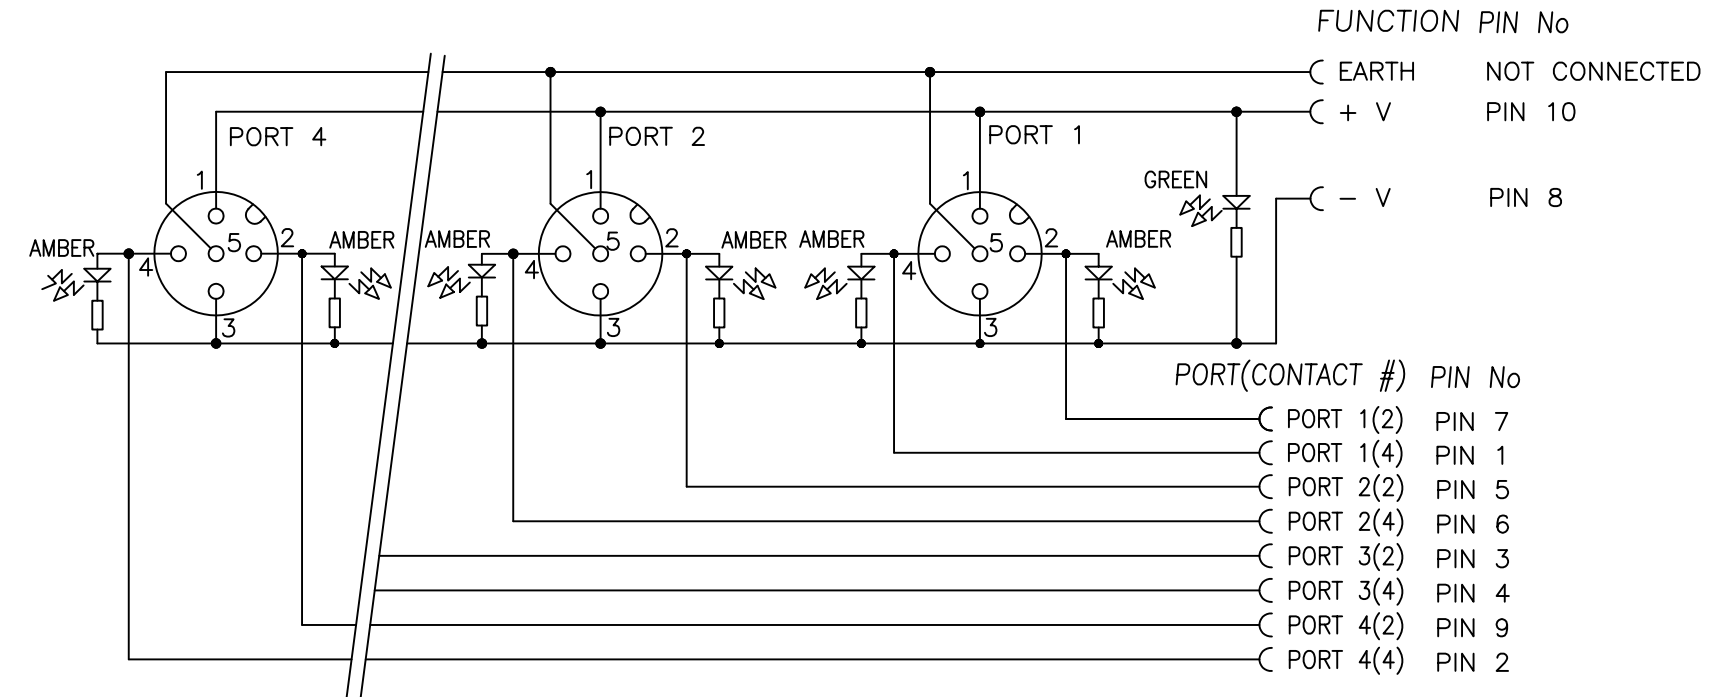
FUNCTION PIN No

| | |
|---|---|
| EARTH | NOT CONNECTED |
| + V | PIN 10 |
| – V | PIN 8 |

PORT 4
PORT 2
PORT 1

1 2 3 4 5
1 2 3 4 5
1 2 3 4 5

GREEN

AMBER AMBER AMBER AMBER AMBER AMBER

PORT(CONTACT #) PIN No

| | |
|---|---|
| PORT 1(2) | PIN 7 |
| PORT 1(4) | PIN 1 |
| PORT 2(2) | PIN 5 |
| PORT 2(4) | PIN 6 |
| PORT 3(2) | PIN 3 |
| PORT 3(4) | PIN 4 |
| PORT 4(2) | PIN 9 |
| PORT 4(4) | PIN 2 |